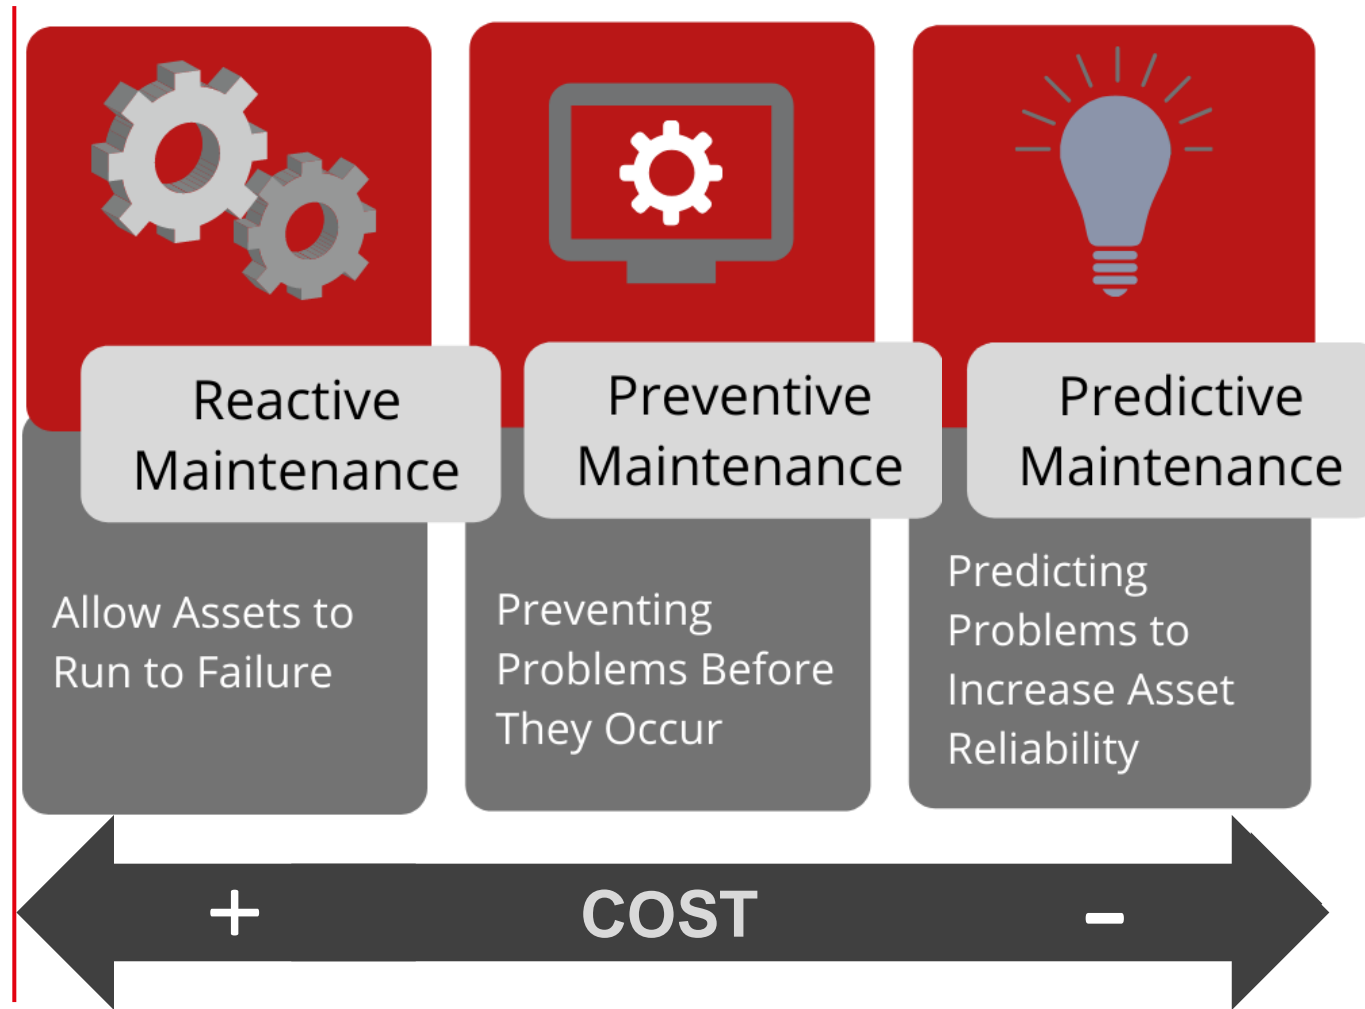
Reactive Maintenance

Allow Assets to Run to Failure

Preventive Maintenance

Preventing Problems Before They Occur

Predictive Maintenance

Predicting Problems to Increase Asset Reliability

+

COST

-